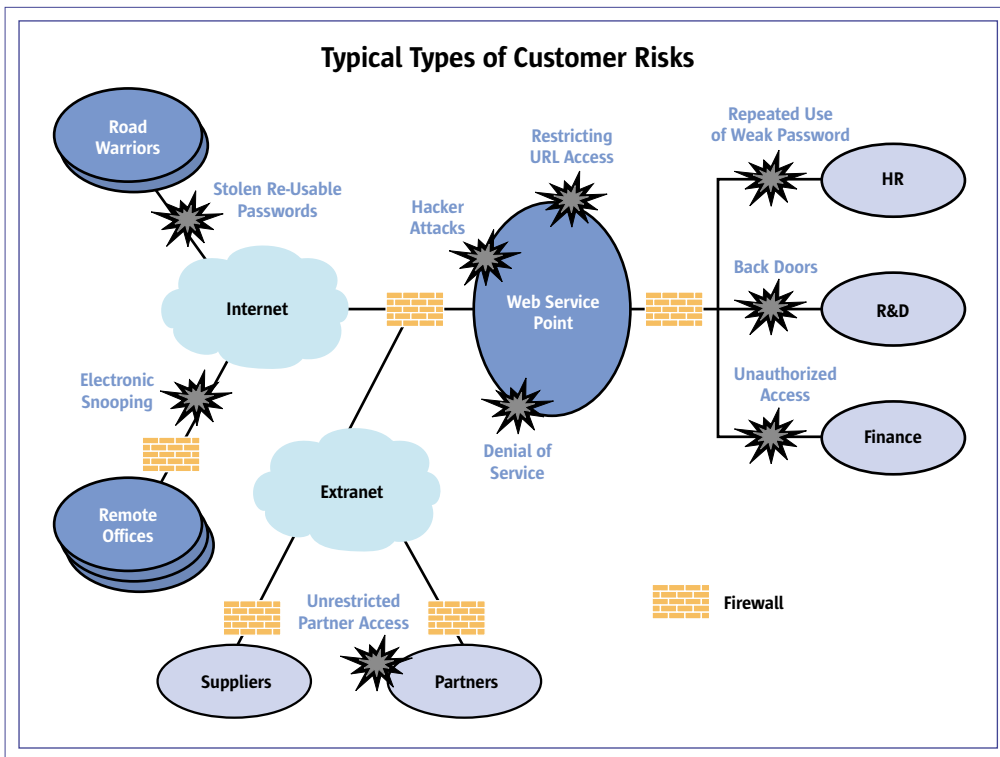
Typical Types of Customer Risks

Road Warriors

Stolen Re-Usable Passwords

Internet

Electronic Snooping

Remote Offices

Hacker Attacks

Restricting URL Access

Web Service Point

Denial of Service

Extranet

Repeated Use of Weak Password

HR

Back Doors

R&D

Unauthorized Access

Finance

Unrestricted Partner Access

Suppliers

Partners

Firewall